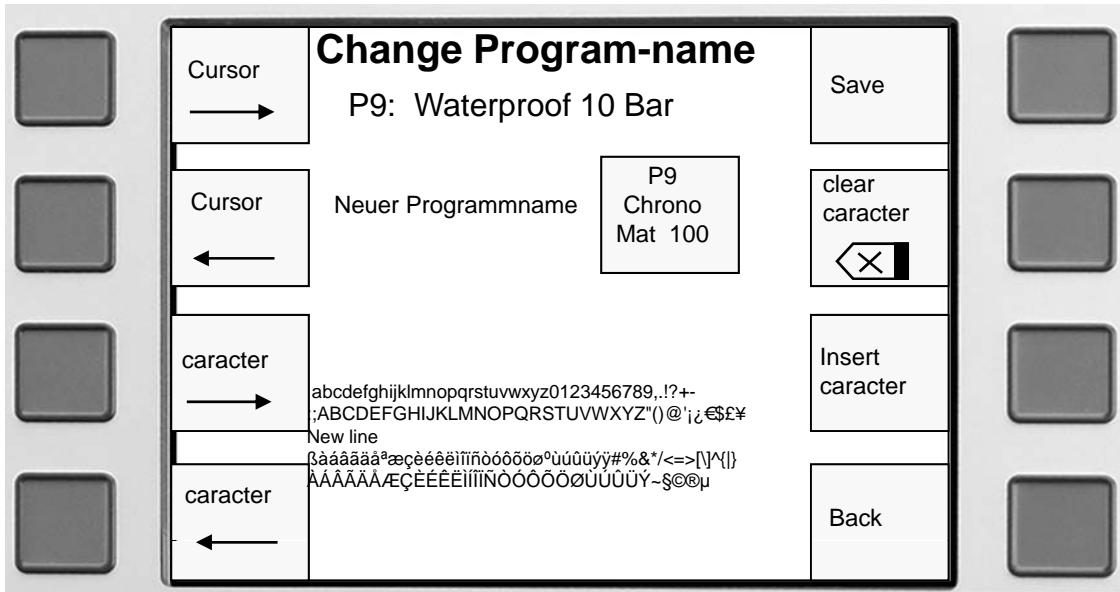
Change Program-name

P9: Waterproof 10 Bar

Cursor

Save

Cursor

Neuer Programmname

P9
Chrono
Mat 100

clear caracter

caracter

Insert caracter

abcdefghijklmnopqrstuvwxyz0123456789,.!?+-
;ABCDEFGHIJKLMNOPQRSTUVWXYZ"()@'¡¿€$£¥
New line
ßàáâãäåªæçèéêëìíîïñòóôõöøºùúûüýÿ#%&*/<=>[\]^{|}
ÀÁÂÃÄÅÆÇÈÉÊËÌÍÎÏÑÒÓÔÕÖØÙÚÛÜÝ~§©®µ

caracter

Back